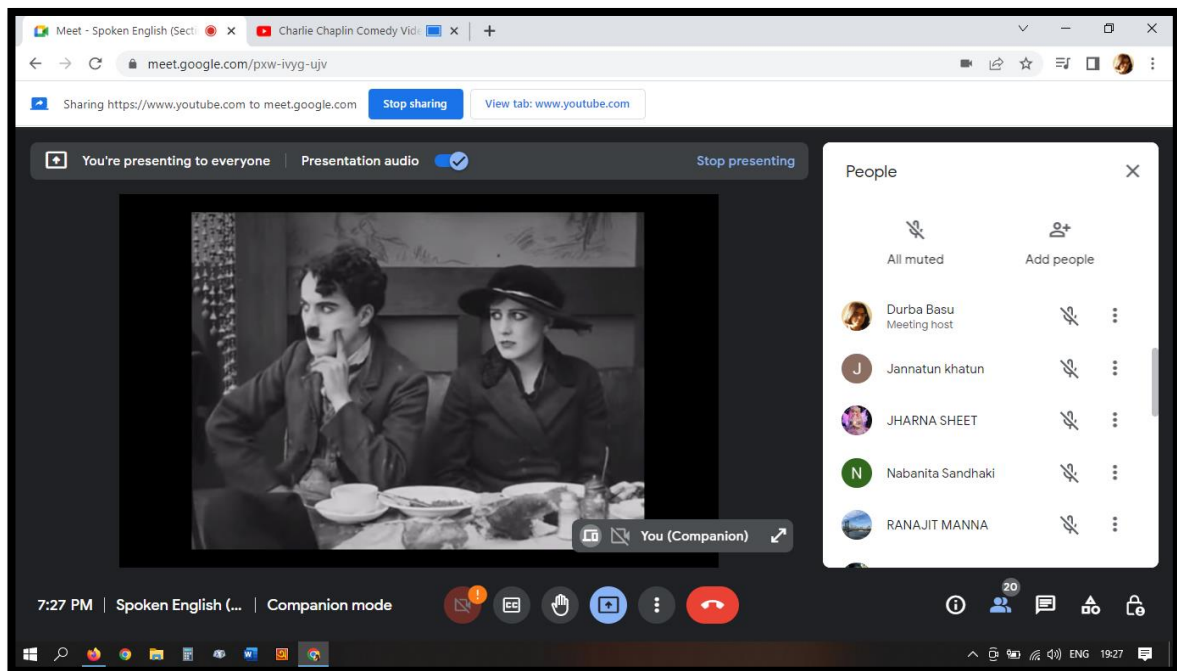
Meet - Spoken English (Secti
Charlie Chaplin Comedy Vide
meet.google.com/pxw-ivyg-ujv

Sharing https://www.youtube.com to meet.google.com
Stop sharing
View tab: www.youtube.com

You're presenting to everyone | Presentation audio
Stop presenting

People
All muted
Add people
Durba Basu
Meeting host
J Jannatun khatun
JHARNA SHEET
N Nabanita Sandhaki
RANAJIT MANNA

You (Companion)

7:27 PM | Spoken English (... | Companion mode

20

ENG 19:27